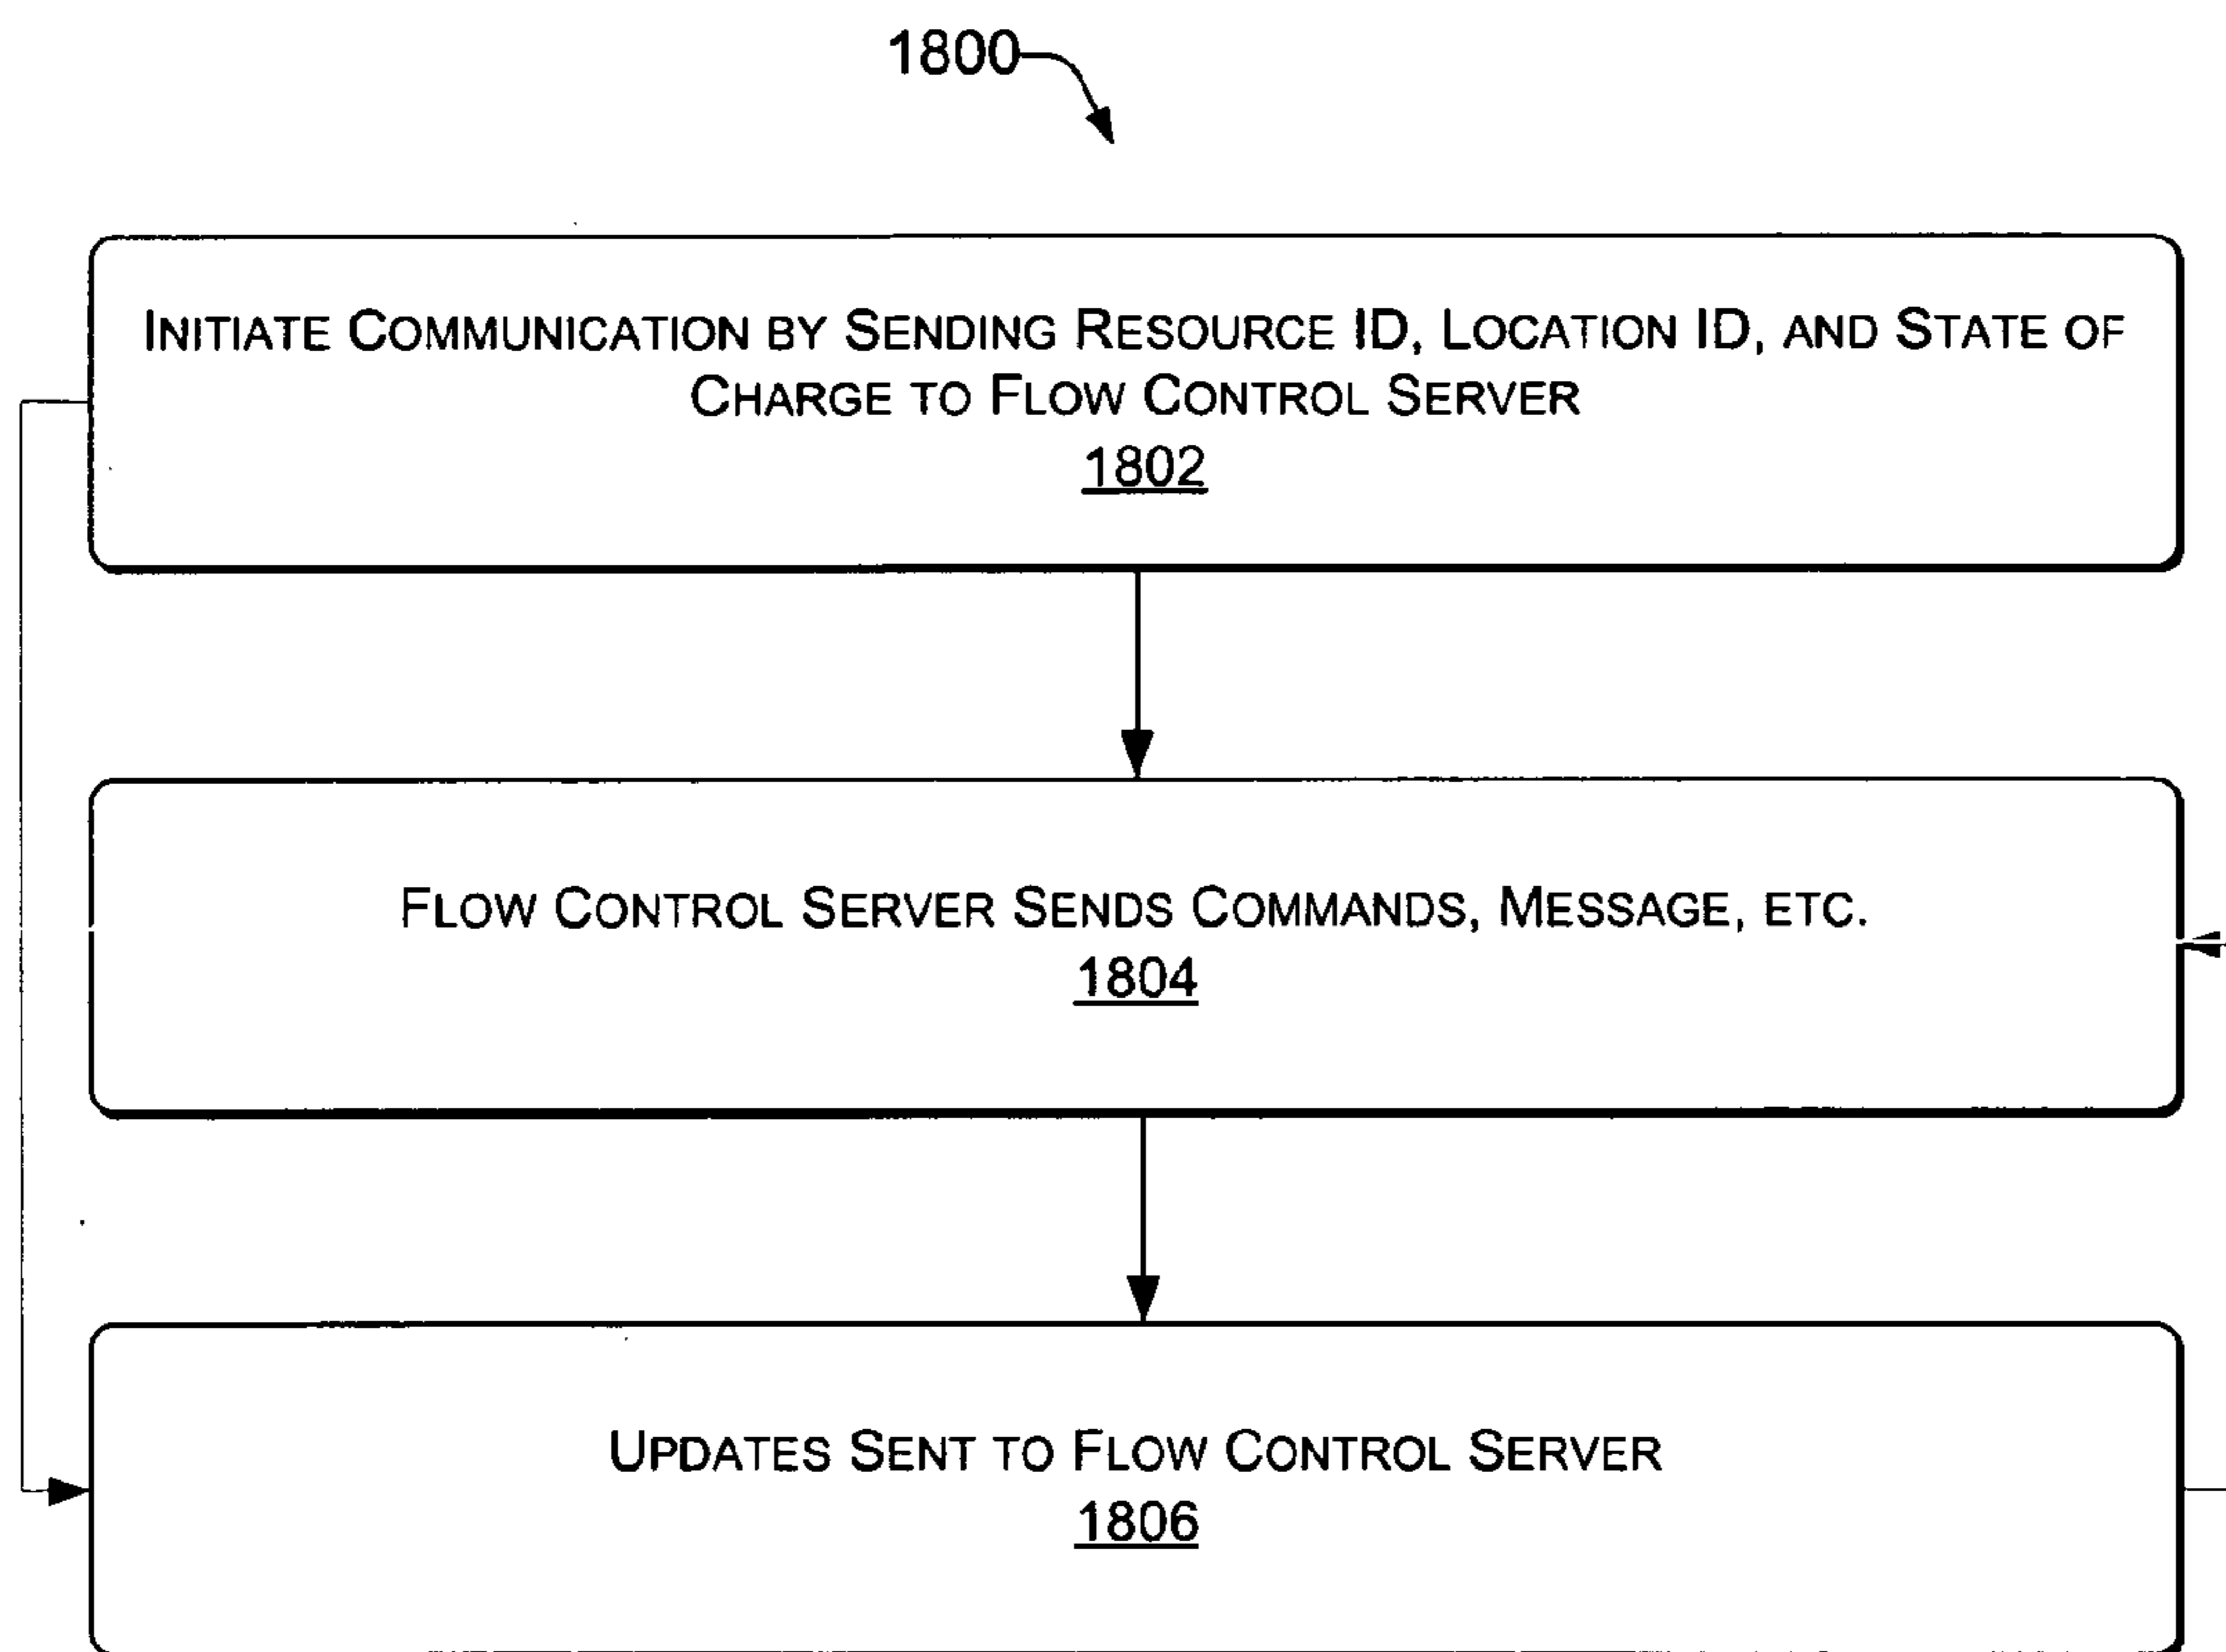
1800

Initiate Communication by Sending Resource ID, Location ID, and State of Charge to Flow Control Server
1802

Flow Control Server Sends Commands, Message, etc.
1804

Updates Sent to Flow Control Server
1806